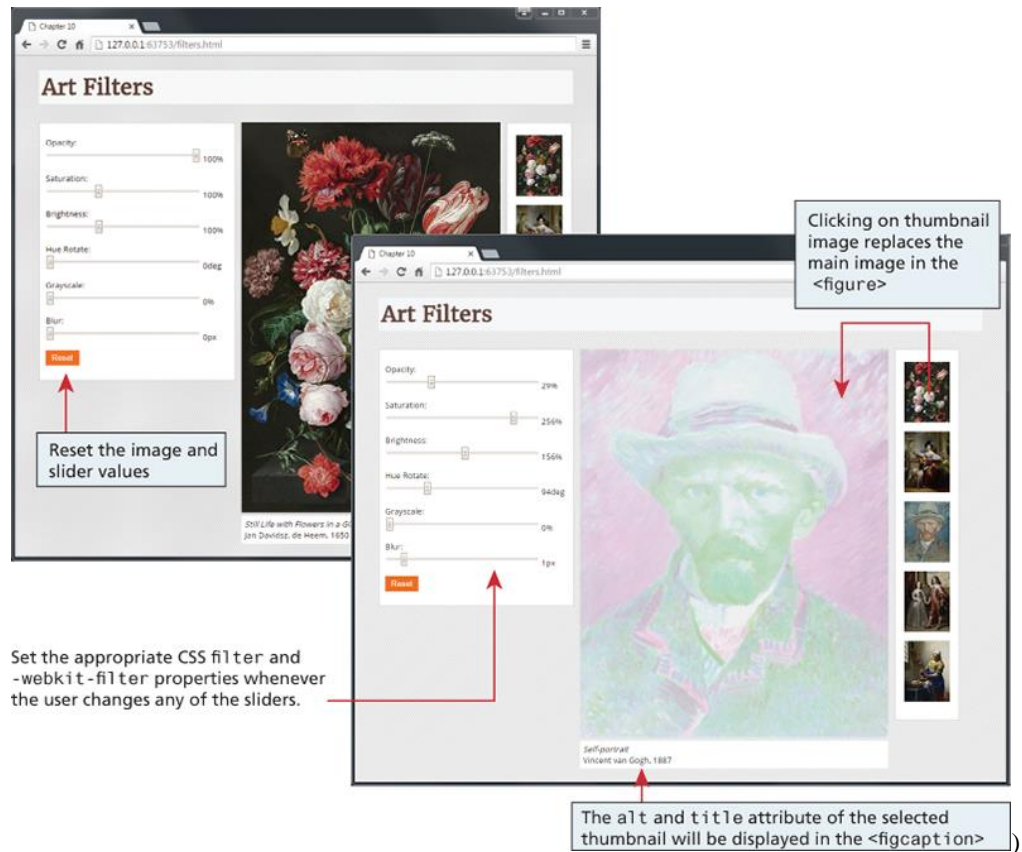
Chapter 10

127.0.0.1:63753/filters.html

Art Filters

Opacity:
100%
Saturation:
100%
Brightness:
100%
Hue Rotate:
0deg
Grayscale:
0%
Blur:
0px
Reset

Still Life with Flowers in a G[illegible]
Jan Davidsz. de Heem, 1650

Reset the image and slider values

Chapter 10

127.0.0.1:63753/filters.html

Art Filters

Opacity:
29%
Saturation:
256%
Brightness:
156%
Hue Rotate:
94deg
Grayscale:
0%
Blur:
1px
Reset

Self-portrait
Vincent van Gogh, 1887

Clicking on thumbnail image replaces the main image in the <figure>

Set the appropriate CSS filter and -webkit-filter properties whenever the user changes any of the sliders.

The alt and title attribute of the selected thumbnail will be displayed in the <figcaption>)